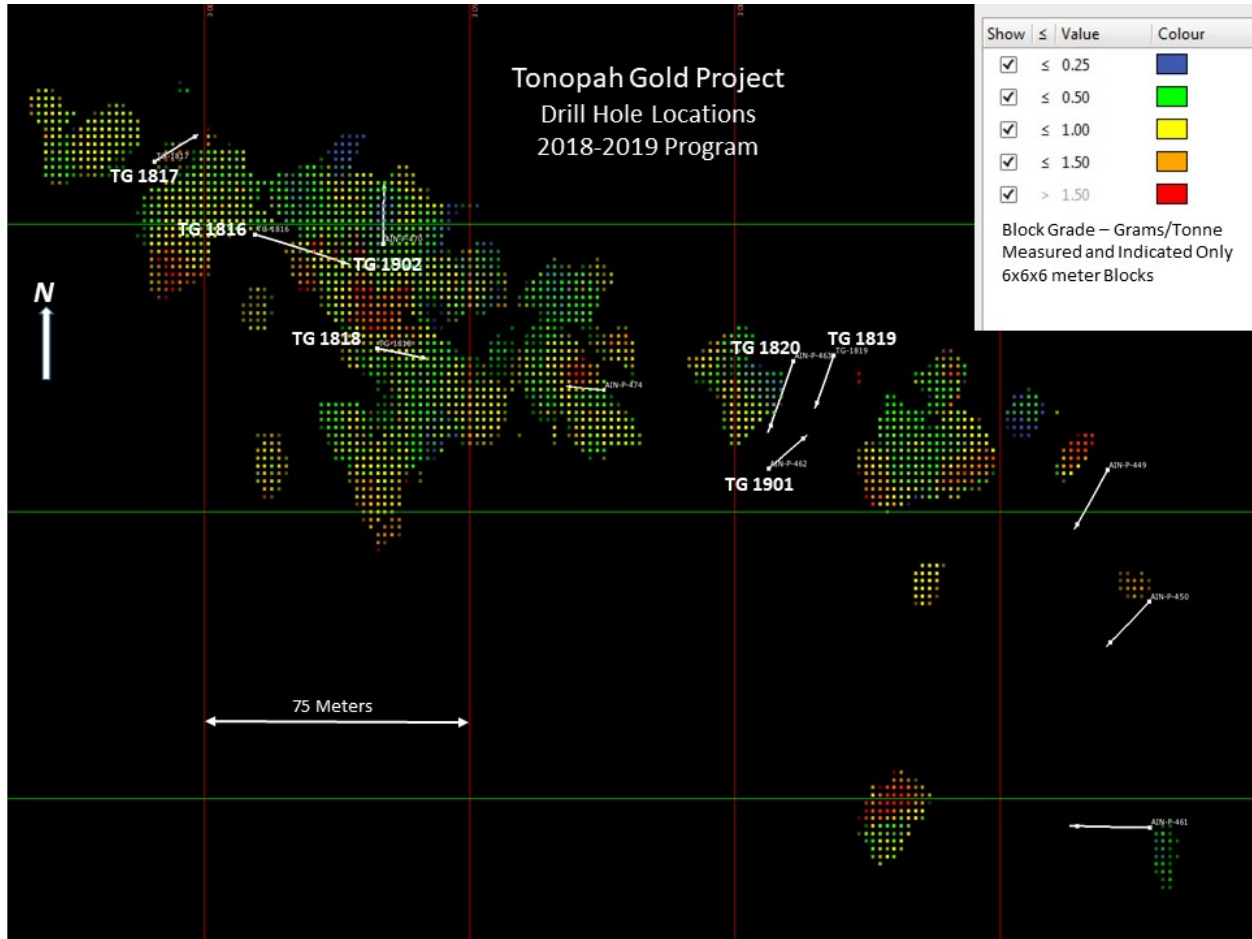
Tonopah Gold Project
Drill Hole Locations
2018-2019 Program

| Show | ≤ | Value | Colour |
|---|---|---|---|
| ☑ | ≤ | 0.25 | |
| ☑ | ≤ | 0.50 | |
| ☑ | ≤ | 1.00 | |
| ☑ | ≤ | 1.50 | |
| ☑ | > | 1.50 | |

Block Grade – Grams/Tonne
Measured and Indicated Only
6x6x6 meter Blocks

N

TG 1817
TG-1817
TG 1816
TG-1816
TG 1902
AIN-P-470
TG 1818
TG-1818
AIN-P-474
TG 1820
AIN-P-463
TG 1819
TG-1819
AIN-P-462
TG 1901
AIN-P-449
AIN-P-450
AIN-P-461

75 Meters